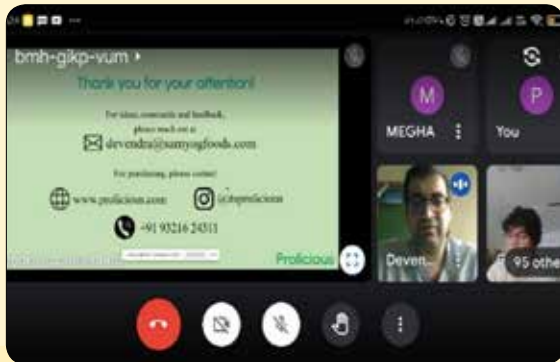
bmh-gikp-vum ▸

Thank you for your attention!

For ideas, comments and feedback, please reach out at

devendra@samyogfoods.com

For purchasing, please contact

www.prolicious.com

@theprolicious

+91 93216 24511

Prolicious

M

MEGHA

P

You

Deven...

95 othe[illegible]